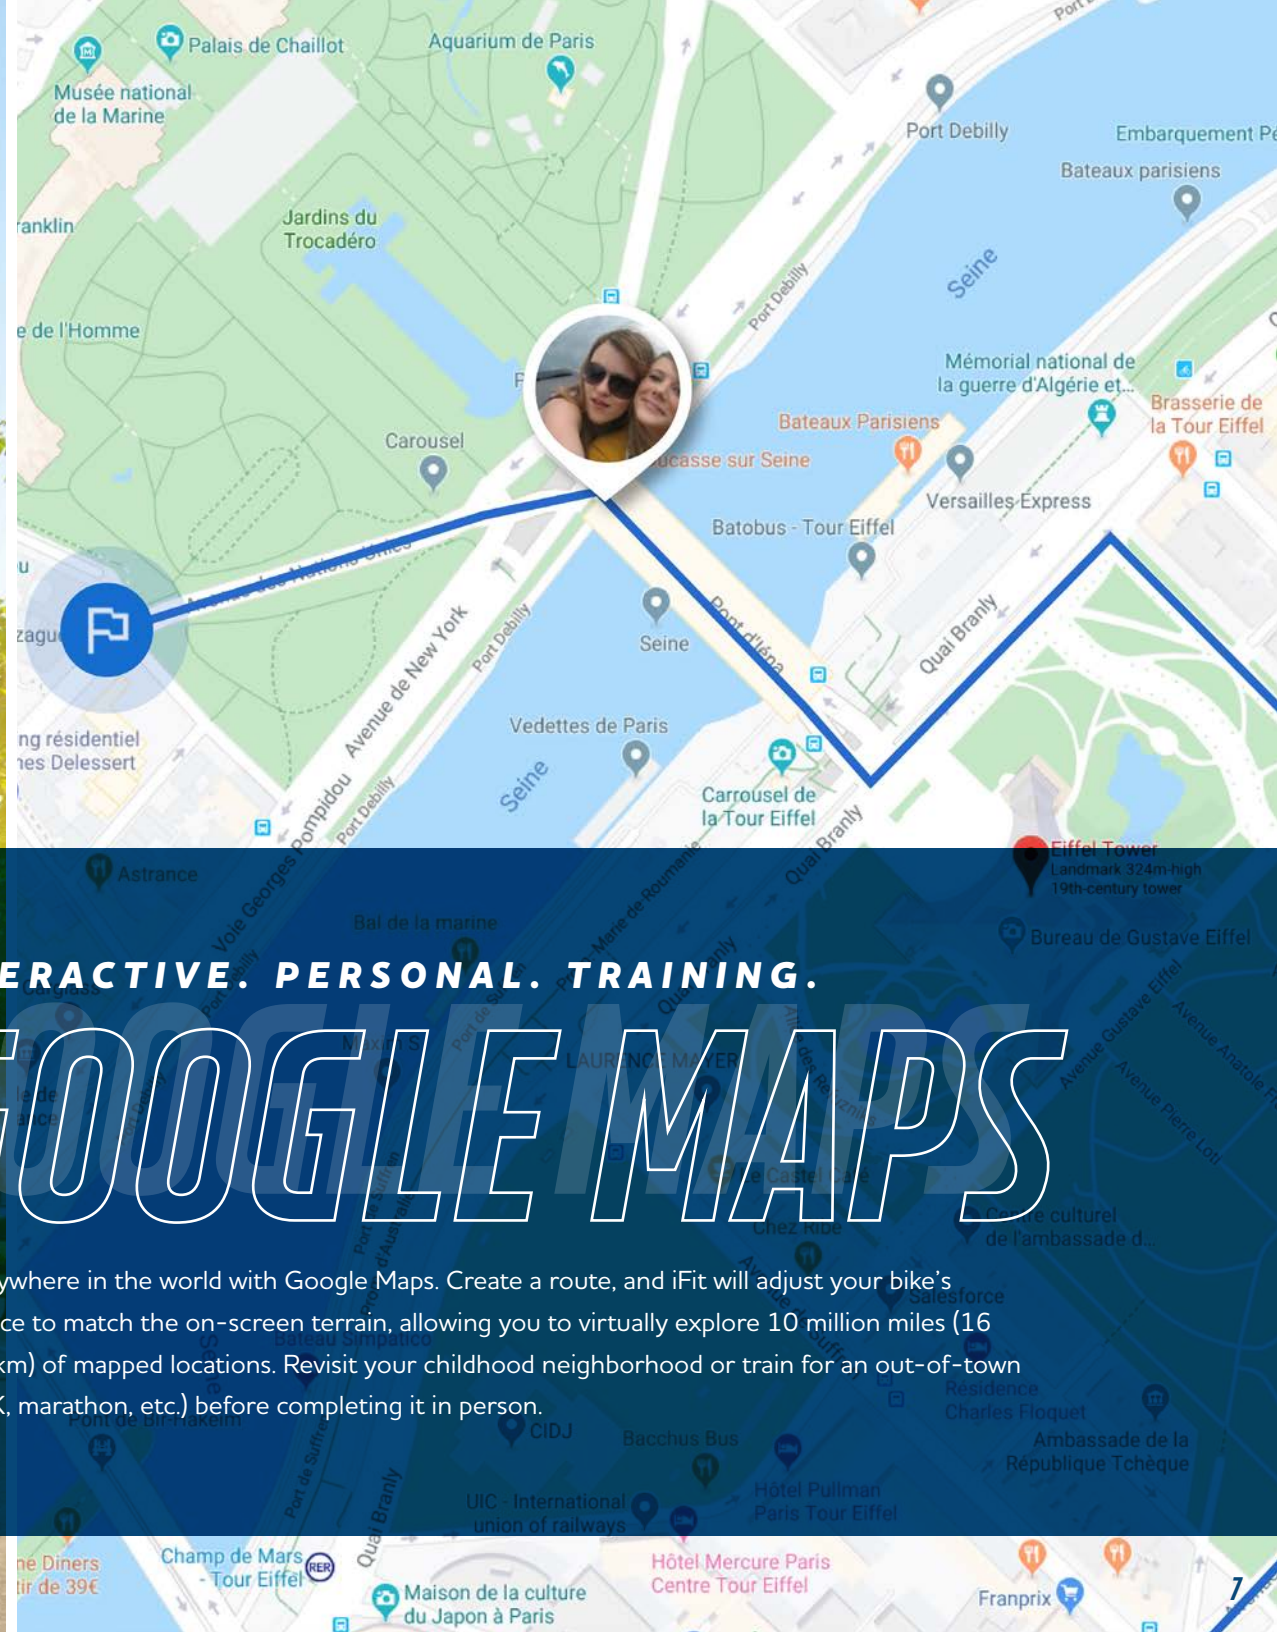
Palais de Chaillot
Aquarium de Paris
Musée national de la Marine
Port Debilly
Embarquement Pe
Bateaux parisiens
ranklin
Jardins du Trocadéro
Seine
e de l'Homme
Port Debilly
Mémorial national de la guerre d'Algérie et...
Brasserie de la Tour Eiffel
Bateaux Parisiens
Carousel
ucasse sur Seine
Versailles Express
Batobus - Tour Eiffel
Avenue des Nations Unies
u
zagu
Seine
Pont d'Iéna
Quai Branly
Avenue de New York
Port Debilly
ng résidentiel
es Delessert
Vedettes de Paris
Seine
Pompidou
Port Debilly
Carrousel de la Tour Eiffel
Quai Branly
Eiffel Tower
Landmark 324m-high 19th-century tower
Astrance
Bureau de Gustave Eiffel

ERACTIVE. PERSONAL. TRAINING.

GOOGLE MAPS

ywhere in the world with Google Maps. Create a route, and iFit will adjust your bike's ce to match the on-screen terrain, allowing you to virtually explore 10 million miles (16 km) of mapped locations. Revisit your childhood neighborhood or train for an out-of-town , marathon, etc.) before completing it in person.

ne Diners
tir de 39€
Champ de Mars - Tour Eiffel
RER
Quai Branly
Maison de la culture du Japon à Paris
Hôtel Mercure Paris Centre Tour Eiffel
Franprix
7